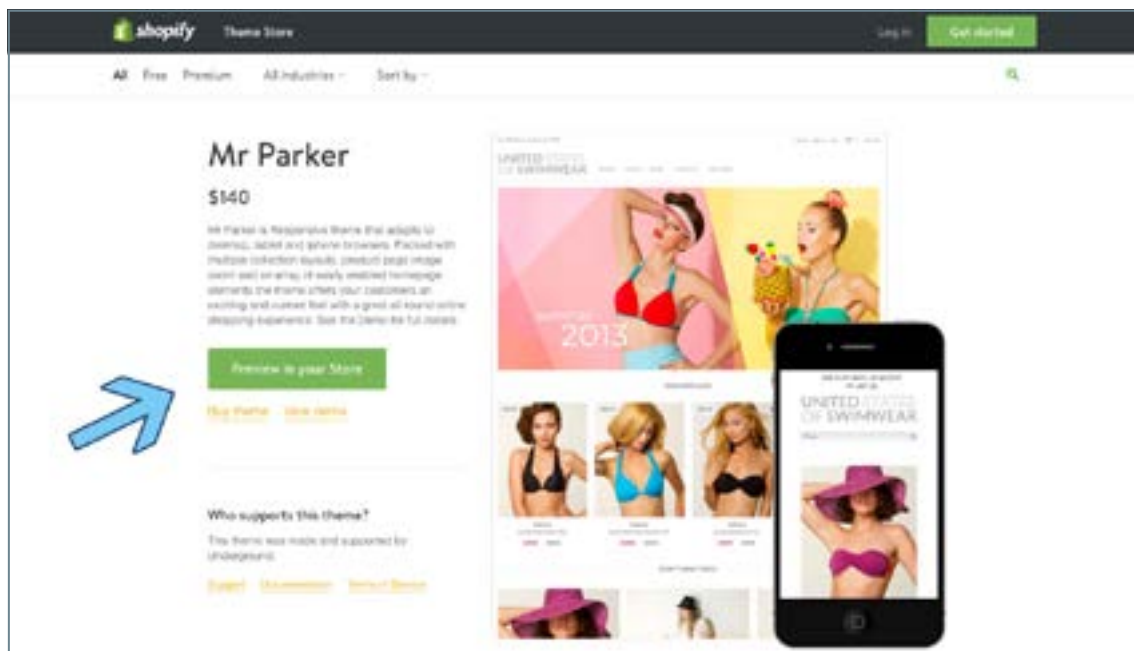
shopify Theme Store

Log in Get started

All Free Premium All industries Sort by

Mr Parker

$140

Mr Parker is Responsive theme that adapts to desktop, tablet and iphone browsers. Packed with multiple collection layouts, product page image zoom and an array of easily enabled homepage elements the theme offers your customers an exciting and curated feel with a great all round online shopping experience. See the Demo for full details.

Preview in your Store

Buy theme View demo

Who supports this theme?

This theme was made and supported by Underground.

Support Documentation Contact Support

UNITED STATES OF SWIMWEAR

2013

UNITED STATES OF SWIMWEAR